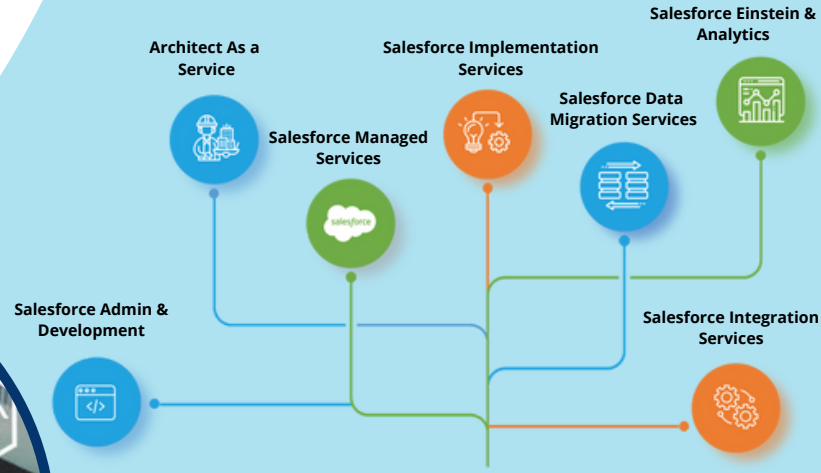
Salesforce Einstein & Analytics

Architect As a Service

Salesforce Implementation Services

Salesforce Data Migration Services

Salesforce Managed Services

salesforce

Salesforce Admin & Development

Salesforce Integration Services